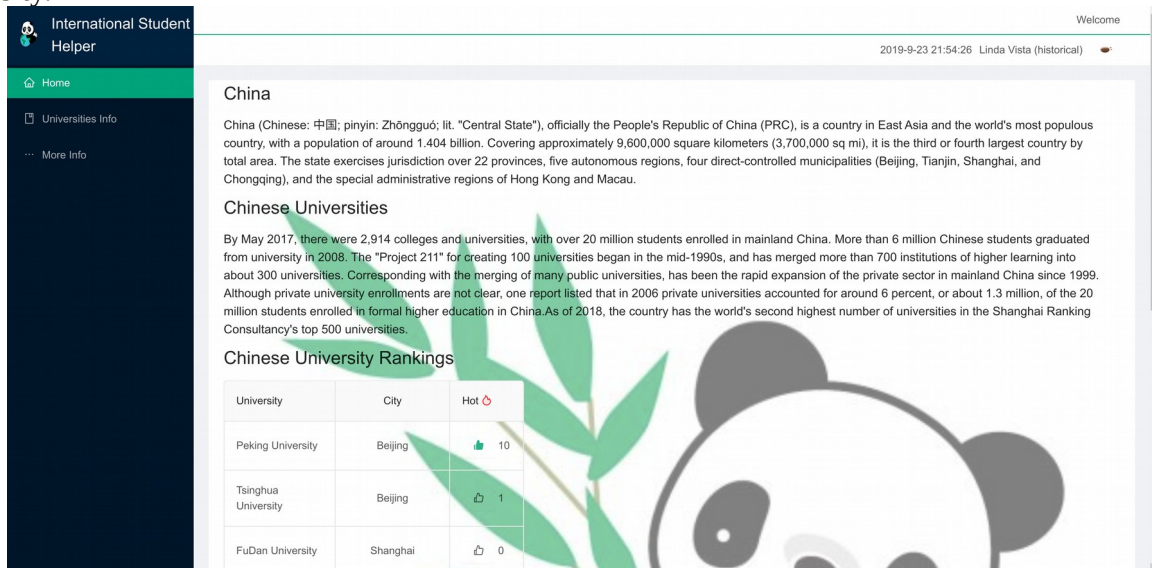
International Student Helper

Home

Universities Info

More Info

Welcome

2019-9-23 21:54:26 Linda Vista (historical)

China

China (Chinese: 中国; pinyin: Zhōngguó; lit. "Central State"), officially the People's Republic of China (PRC), is a country in East Asia and the world's most populous country, with a population of around 1.404 billion. Covering approximately 9,600,000 square kilometers (3,700,000 sq mi), it is the third or fourth largest country by total area. The state exercises jurisdiction over 22 provinces, five autonomous regions, four direct-controlled municipalities (Beijing, Tianjin, Shanghai, and Chongqing), and the special administrative regions of Hong Kong and Macau.

Chinese Universities

By May 2017, there were 2,914 colleges and universities, with over 20 million students enrolled in mainland China. More than 6 million Chinese students graduated from university in 2008. The "Project 211" for creating 100 universities began in the mid-1990s, and has merged more than 700 institutions of higher learning into about 300 universities. Corresponding with the merging of many public universities, has been the rapid expansion of the private sector in mainland China since 1999. Although private university enrollments are not clear, one report listed that in 2006 private universities accounted for around 6 percent, or about 1.3 million, of the 20 million students enrolled in formal higher education in China.As of 2018, the country has the world's second highest number of universities in the Shanghai Ranking Consultancy's top 500 universities.

Chinese University Rankings

| University | City | Hot |
|---|---|---|
| Peking University | Beijing | 10 |
| Tsinghua University | Beijing | 1 |
| FuDan University | Shanghai | 0 |